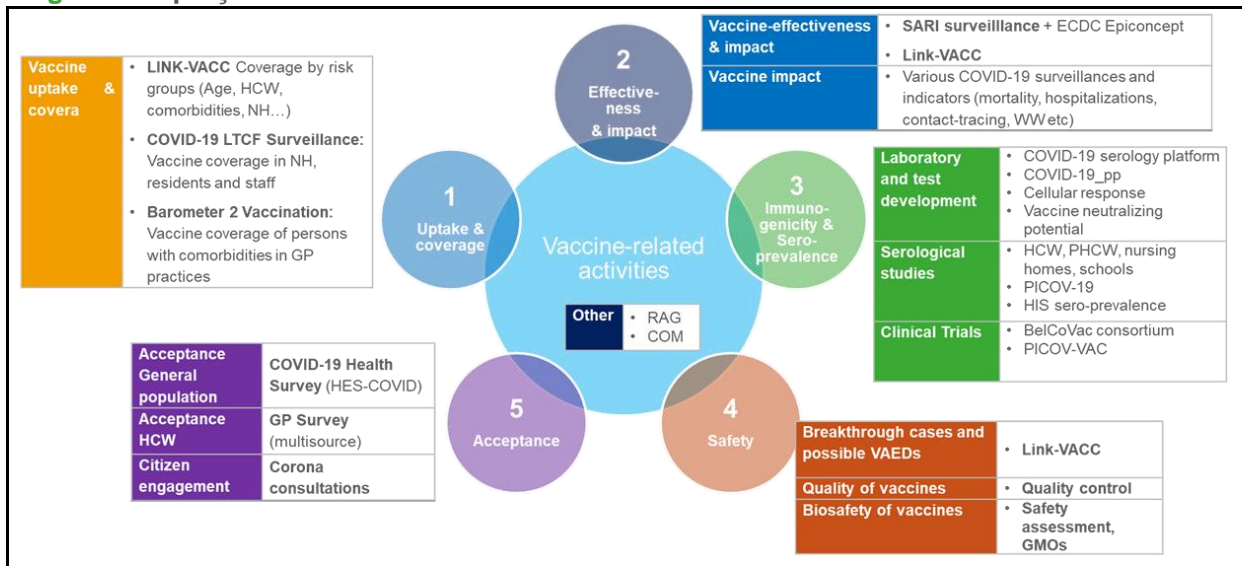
| Vaccine uptake & covera | • **LINK-VACC** Coverage by risk groups (Age, HCW, comorbidities, NH…) • **COVID-19 LTCF Surveillance:** Vaccine coverage in NH, residents and staff • **Barometer 2 Vaccination:** Vaccine coverage of persons with comorbidities in GP practices |
|---|---|

2 Effective-ness & impact

| Vaccine-effectiveness & impact | • **SARI surveilllance** + ECDC Epiconcept • **Link-VACC** |
|---|---|
| Vaccine impact | • Various COVID-19 surveillances and indicators (mortality, hospitalizations, contact-tracing, WW etc) |

1 Uptake & coverage

Vaccine-related activities

3 Immuno-genicity & Sero-prevalence

| Laboratory and test development | • COVID-19 serology platform • COVID-19_pp • Cellular response • Vaccine neutralizing potential |
|---|---|
| Serological studies | • HCW, PHCW, nursing homes, schools • PICOV-19 • HIS sero-prevalence |
| Clinical Trials | • BelCoVac consortium • PICOV-VAC |

| Other | • RAG • COM |
|---|---|

| Acceptance General population | **COVID-19 Health Survey** (HES-COVID) |
|---|---|
| Acceptance HCW | **GP Survey** (multisource) |
| Citizen engagement | **Corona consultations** |

5 Acceptance

4 Safety

| Breakthrough cases and possible VAEDs | • **Link-VACC** |
|---|---|
| Quality of vaccines | • **Quality control** |
| Biosafety of vaccines | • **Safety assessment, GMOs** |